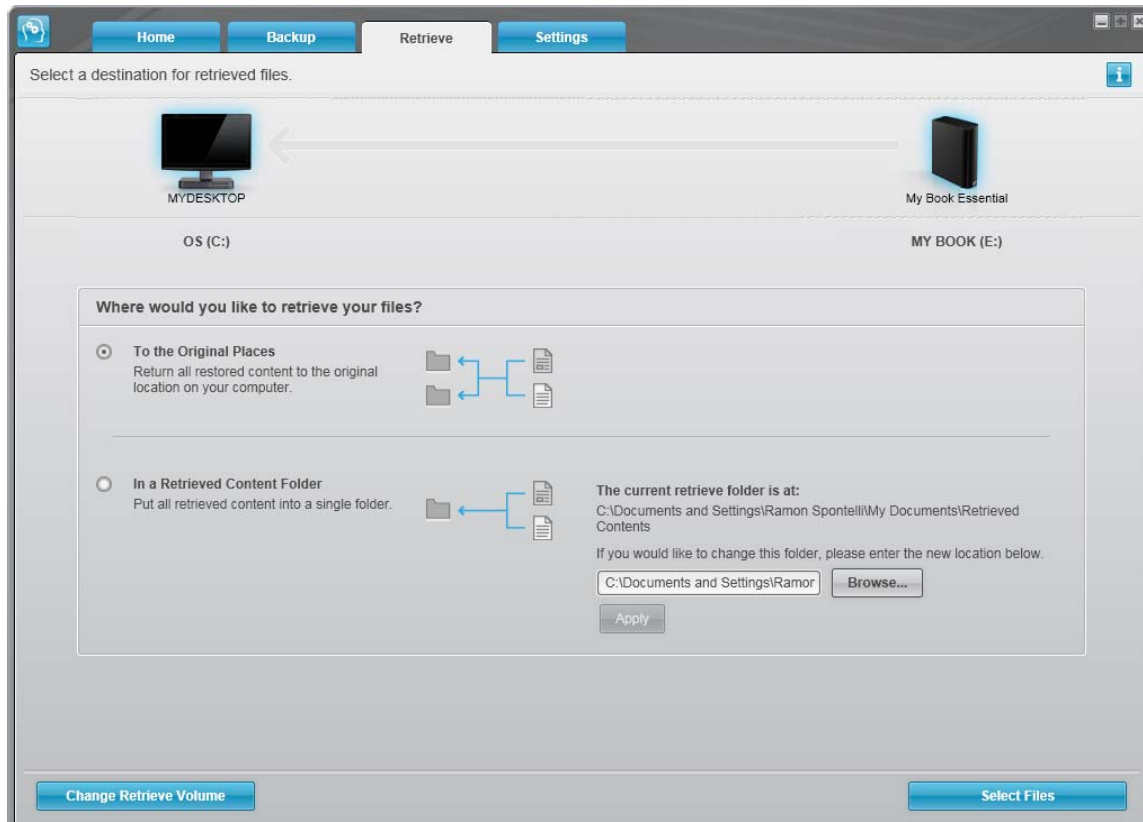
Home Backup Retrieve Settings

Select a destination for retrieved files.

i

MYDESKTOP

My Book Essential

OS (C:)

MY BOOK (E:)

Where would you like to retrieve your files?

To the Original Places
Return all restored content to the original location on your computer.

In a Retrieved Content Folder
Put all retrieved content into a single folder.

The current retrieve folder is at:
C:\Documents and Settings\Ramon Spontelli\My Documents\Retrieved Contents

If you would like to change this folder, please enter the new location below.

C:\Documents and Settings\Ramor

Browse...

Apply

Change Retrieve Volume

Select Files